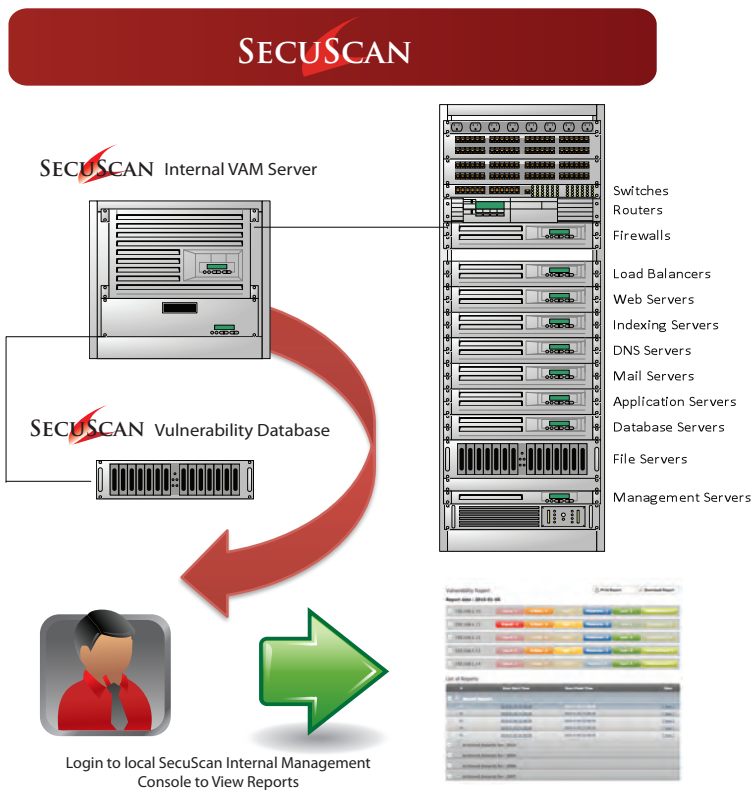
SECUSCAN

SECUSCAN Internal VAM Server

SECUSCAN Vulnerability Database

Switches
Routers
Firewalls
Load Balancers
Web Servers
Indexing Servers
DNS Servers
Mail Servers
Application Servers
Database Servers
File Servers
Management Servers

Vulnerability Report
Report date : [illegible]

List of Reports

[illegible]

Login to local SecuScan Internal Management Console to View Reports